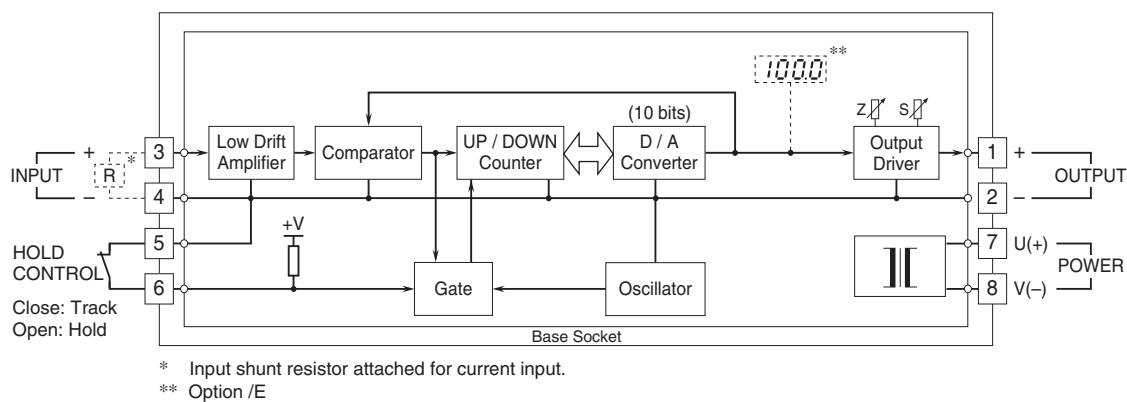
INPUT
+
–
R *
3
4
HOLD CONTROL
5
6
Close: Track
Open: Hold
Low Drift Amplifier
Comparator
UP / DOWN Counter
(10 bits)
D / A Converter
100.0 **
Z S
Output Driver
+V
Gate
Oscillator
1 +
2 –
OUTPUT
7 U(+)
8 V(–)
POWER
Base Socket

* Input shunt resistor attached for current input.
** Option /E